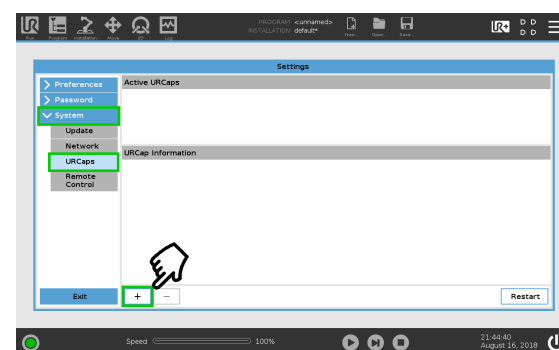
Run Program Installation Move I/O Log

PROGRAM <unnamed>
INSTALLATION default*

New... Open... Save...

Settings

Preferences
Password
System
Update
Network
URCaps
Remote Control

Active URCaps

URCap Information

Exit

+ −

Restart

Speed 100%

21:44:40
August 16, 2018